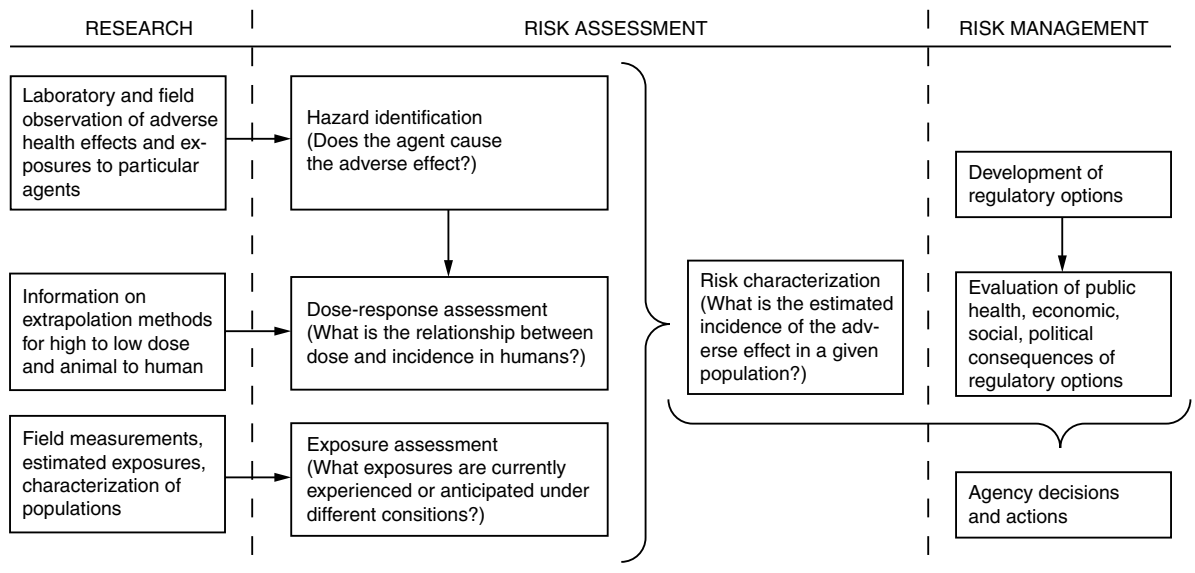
RESEARCH

RISK ASSESSMENT

RISK MANAGEMENT

Laboratory and field observation of adverse health effects and exposures to particular agents

Hazard identification (Does the agent cause the adverse effect?)

Information on extrapolation methods for high to low dose and animal to human

Dose-response assessment (What is the relationship between dose and incidence in humans?)

Field measurements, estimated exposures, characterization of populations

Exposure assessment (What exposures are currently experienced or anticipated under different consitions?)

Risk characterization (What is the estimated incidence of the adverse effect in a given population?)

Development of regulatory options

Evaluation of public health, economic, social, political consequences of regulatory options

Agency decisions and actions